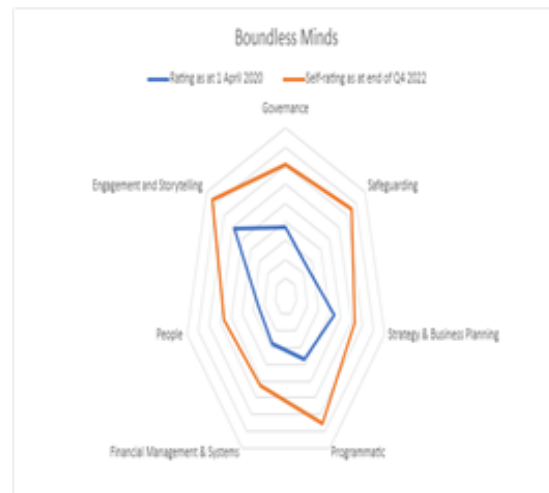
Boundless Minds

Rating as at 1 April 2020
Self-rating as at end of Q4 2022

Governance
Safeguarding
Strategy & Business Planning
Programmatic
Financial Management & Systems
People
Engagement and Storytelling